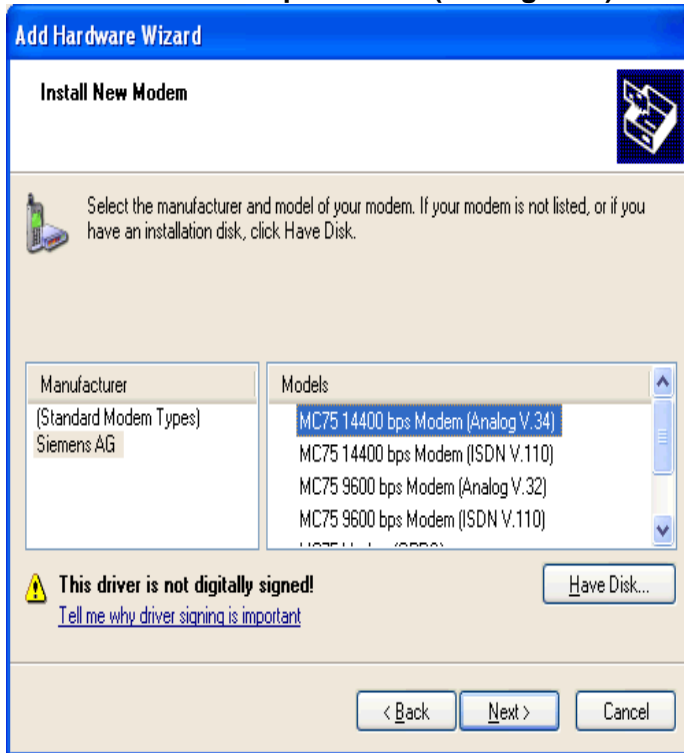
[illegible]

Add Hardware Wizard

Install New Modem

Select the manufacturer and model of your modem. If your modem is not listed, or if you have an installation disk, click Have Disk.

| Manufacturer |
|---|
| (Standard Modem Types) |
| Siemens AG |

| Models |
|---|
| MC75 14400 bps Modem (Analog V.34) |
| MC75 14400 bps Modem (ISDN V.110) |
| MC75 9600 bps Modem (Analog V.32) |
| MC75 9600 bps Modem (ISDN V.110) |
| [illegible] |

This driver is not digitally signed!

Tell me why driver signing is important

Have Disk...

< Back

Next >

Cancel